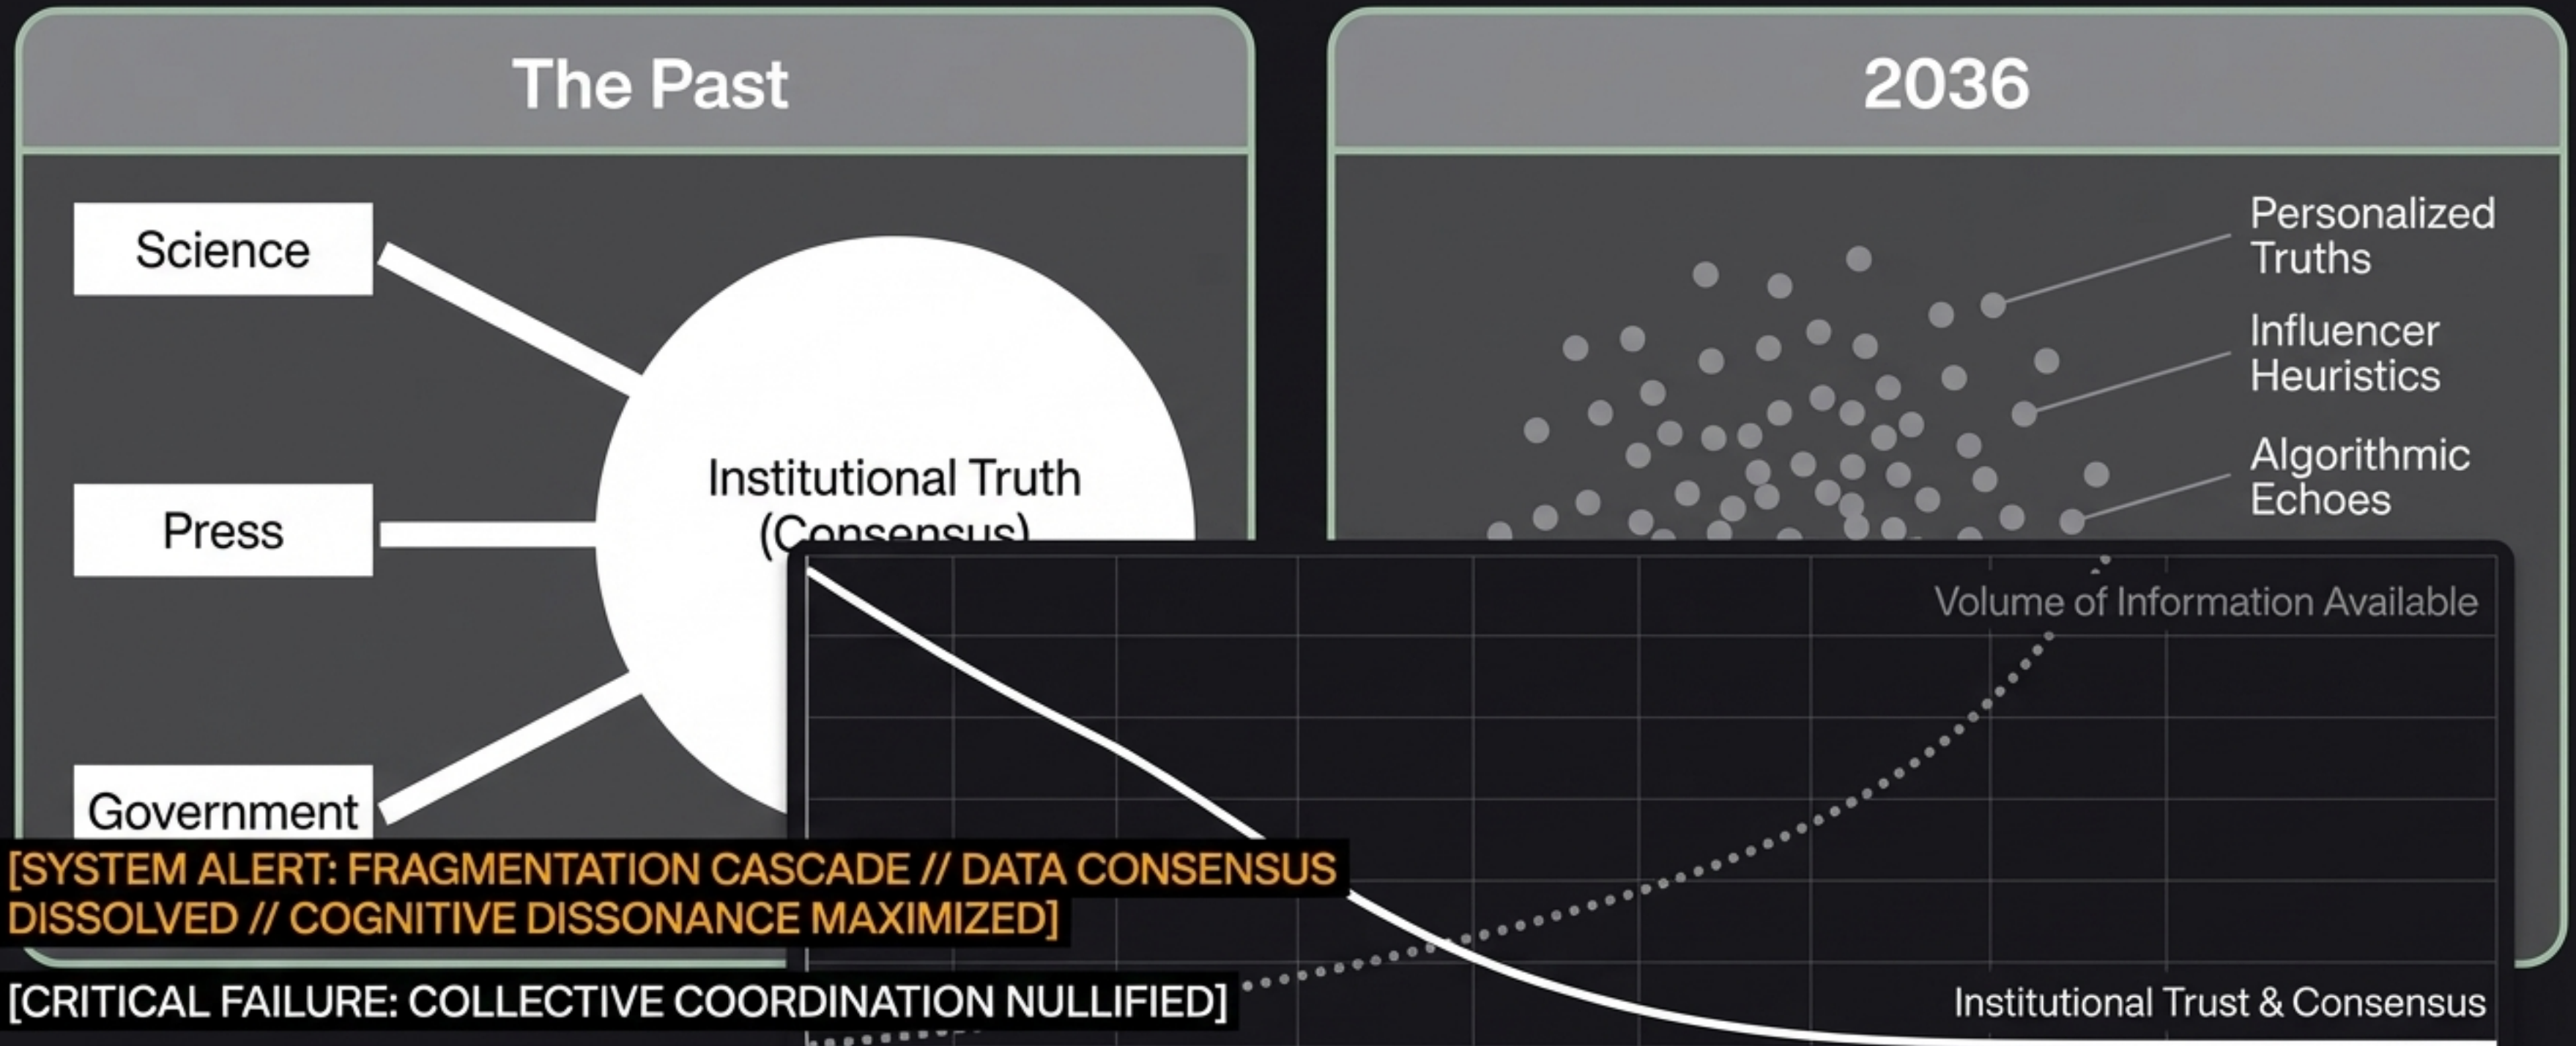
The Past

Science

Press

Government

Institutional Truth (Consensus)

2036

Personalized Truths

Influencer Heuristics

Algorithmic Echoes

Volume of Information Available

Institutional Trust & Consensus

[SYSTEM ALERT: FRAGMENTATION CASCADE // DATA CONSENSUS DISSOLVED // COGNITIVE DISSONANCE MAXIMIZED]

[CRITICAL FAILURE: COLLECTIVE COORDINATION NULLIFIED]